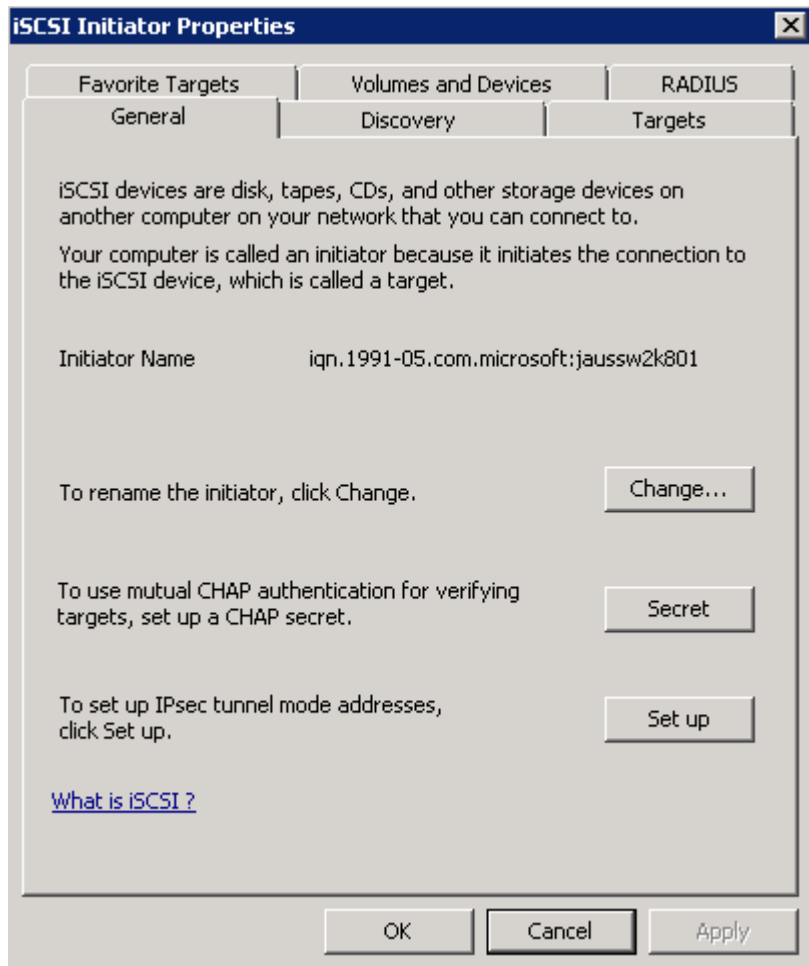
iSCSI Initiator Properties

Favorite Targets | Volumes and Devices | RADIUS
General | Discovery | Targets

iSCSI devices are disk, tapes, CDs, and other storage devices on another computer on your network that you can connect to.

Your computer is called an initiator because it initiates the connection to the iSCSI device, which is called a target.

Initiator Name iqn.1991-05.com.microsoft:jaussw2k801

To rename the initiator, click Change.

Change...

To use mutual CHAP authentication for verifying targets, set up a CHAP secret.

Secret

To set up IPsec tunnel mode addresses, click Set up.

Set up

What is iSCSI ?

OK Cancel Apply